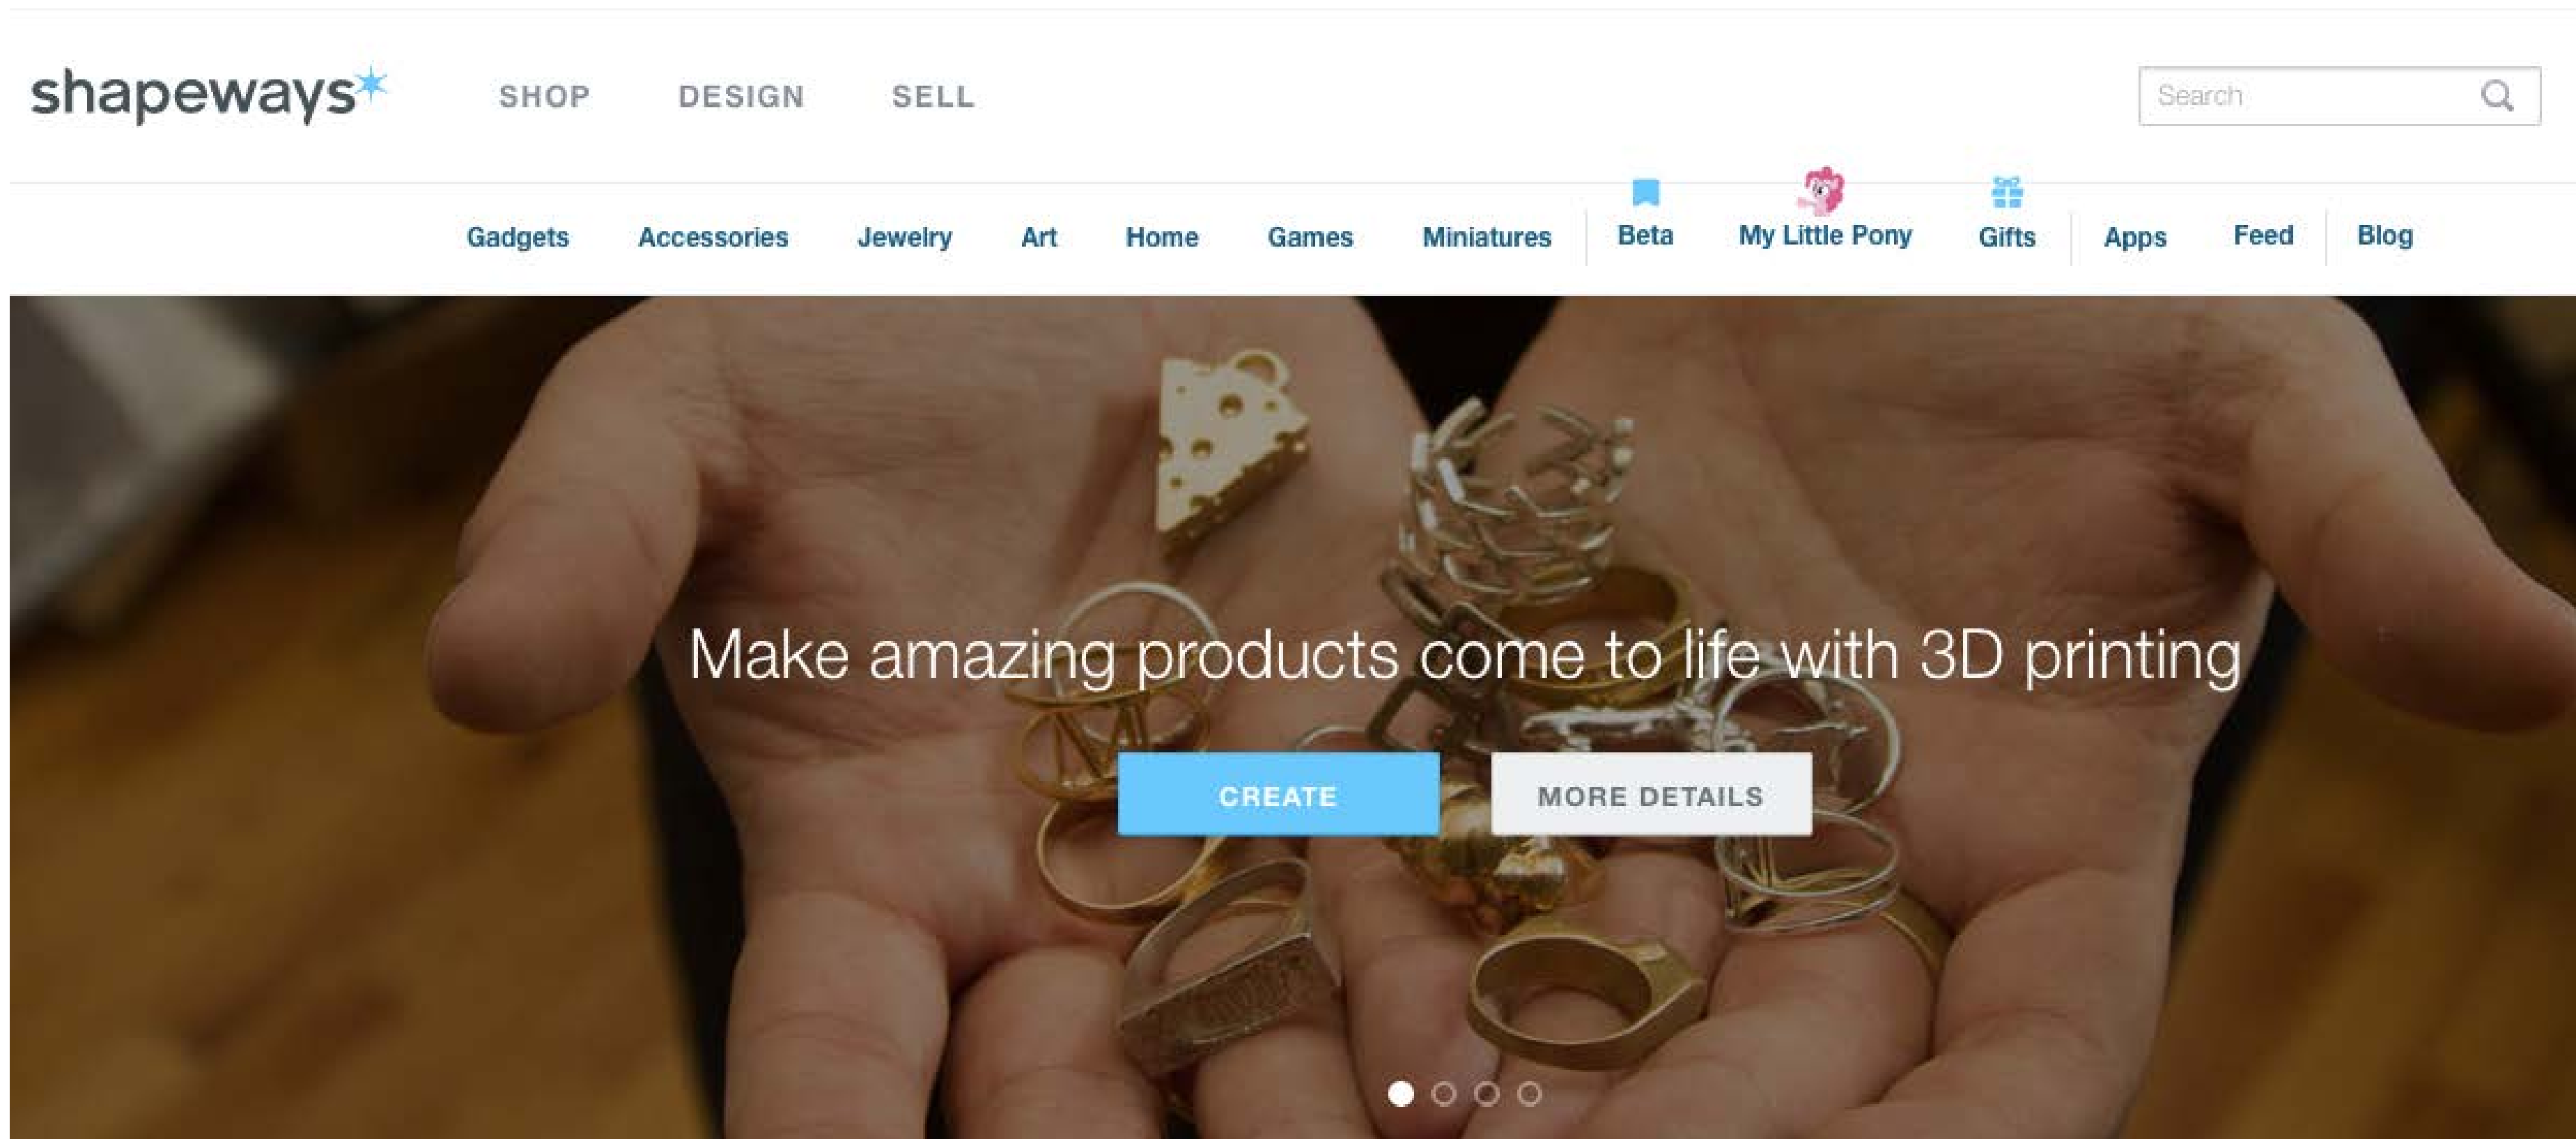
shapeways

SHOP DESIGN SELL

Search

Gadgets Accessories Jewelry Art Home Games Miniatures Beta My Little Pony Gifts Apps Feed Blog

Make amazing products come to life with 3D printing

CREATE

MORE DETAILS